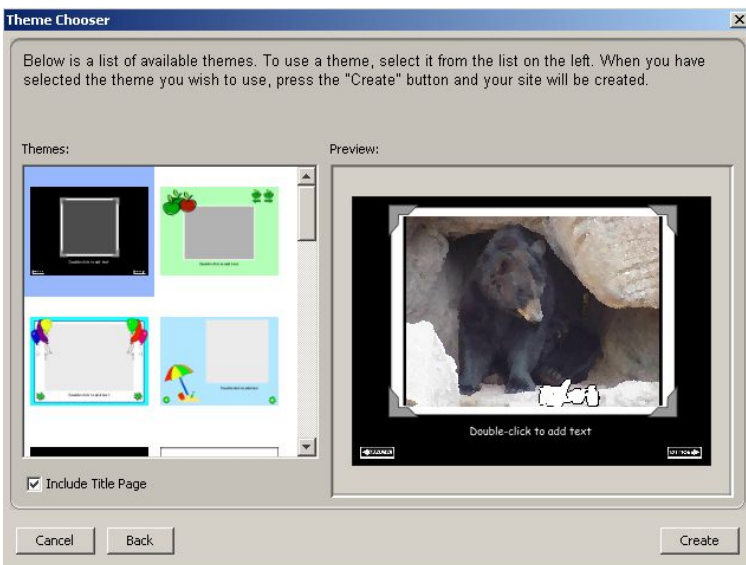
Theme Chooser

Below is a list of available themes. To use a theme, select it from the list on the left. When you have selected the theme you wish to use, press the "Create" button and your site will be created.

Themes:

Preview:

Double-click to add text

Include Title Page

Cancel

Back

Create